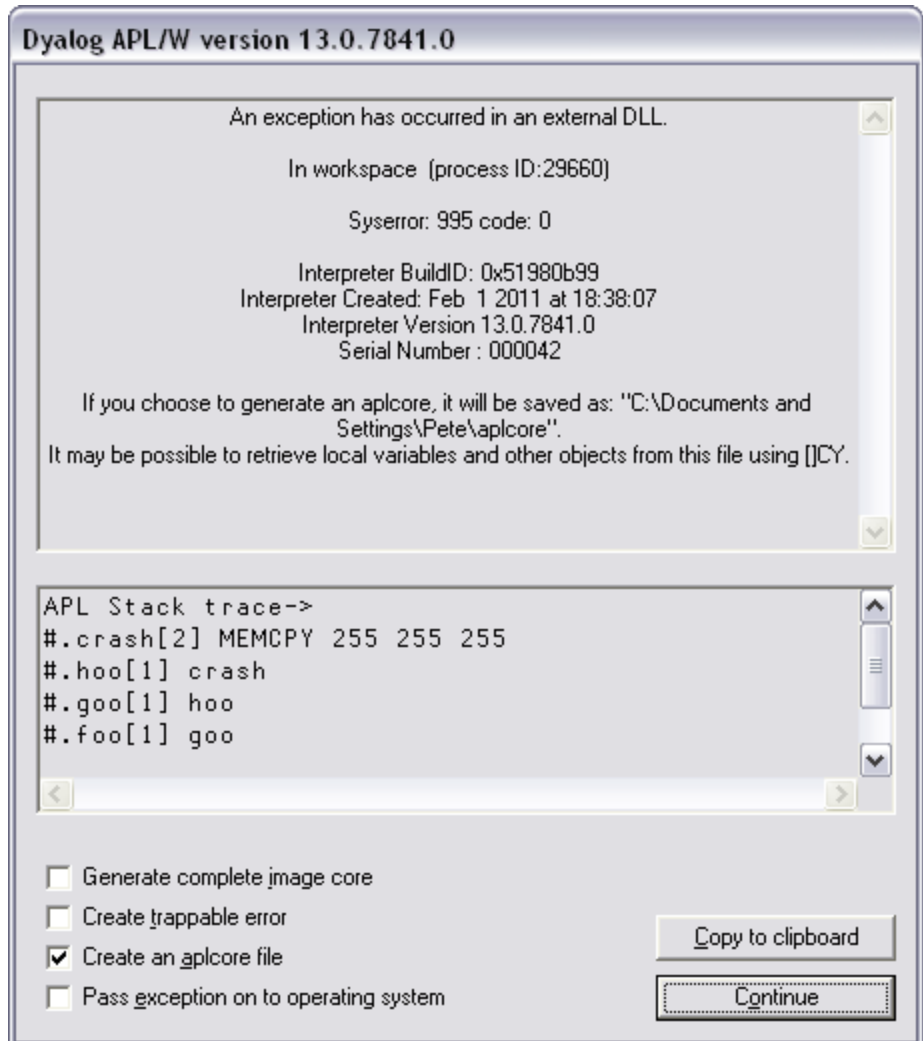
Dyalog APL/W version 13.0.7841.0

An exception has occurred in an external DLL.

In workspace (process ID:29660)

Syserror: 995 code: 0

Interpreter BuildID: 0x51980b99
Interpreter Created: Feb 1 2011 at 18:38:07
Interpreter Version 13.0.7841.0
Serial Number : 000042

If you choose to generate an aplcore, it will be saved as: "C:\Documents and Settings\Pete\aplcore".
It may be possible to retrieve local variables and other objects from this file using []CY.

APL Stack trace->
#.crash[2] MEMCPY 255 255 255
#.hoo[1] crash
#.goo[1] hoo
#.foo[1] goo

Generate complete image core
Create trappable error
Create an aplcore file
Pass exception on to operating system

Copy to clipboard
Continue